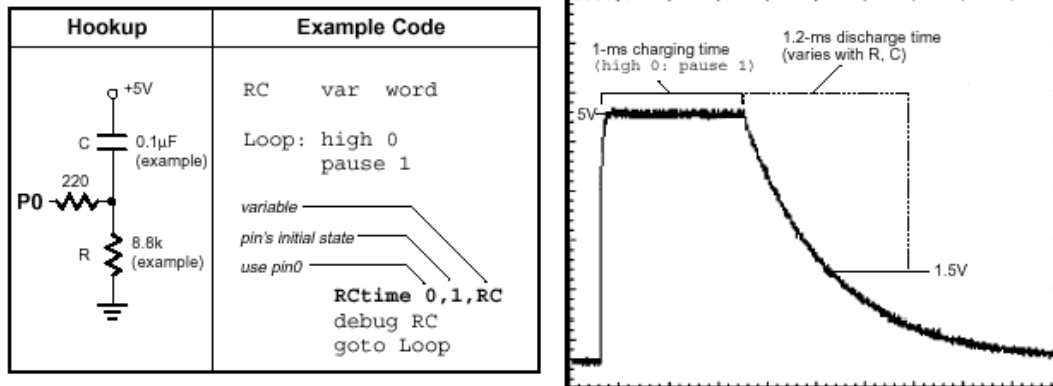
| Hookup | Example Code |
|---|---|
| +5V<br>C 0.1µF (example)<br>220<br>P0<br>R 8.8k (example) | RC var word<br><br>Loop: high 0<br>pause 1<br><br>variable<br>pin's initial state<br>use pin0<br>**RCtime 0,1,RC**<br>debug RC<br>goto Loop |

1-ms charging time
(high 0: pause 1)

1.2-ms discharge time
(varies with R, C)

5V

1.5V